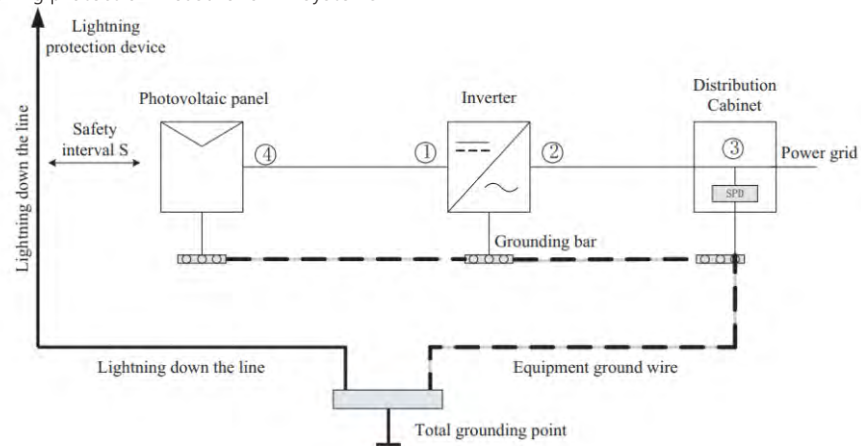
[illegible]

Lightning protection device

Lightning down the line

Safety interval S

Photovoltaic panel

④

①

Inverter

②

Distribution Cabinet

③

Power grid

SPD

Grounding bar

Lightning down the line

Equipment ground wire

Total grounding point